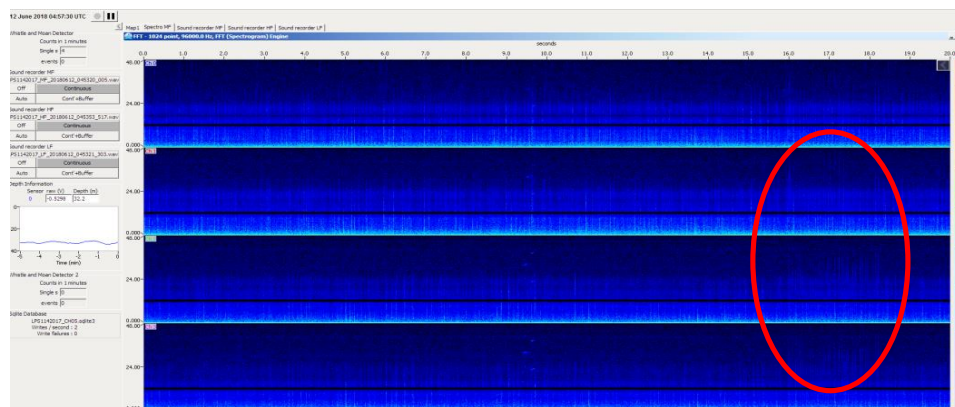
12 June 2018 04:57:30 UTC

Map1 | Spectro MF | Sound recorder MF | Sound recorder HF | Sound recorder LF

FFT - 1024 point, 96000.0 Hz, FFT (Spectrogram) Engine

seconds

0.0 1.0 2.0 3.0 4.0 5.0 6.0 7.0 8.0 9.0 10.0 11.0 12.0 13.0 14.0 15.0 16.0 17.0 18.0 19.0 20.0

Whistle and Moan Detector
Counts in 1 minutes
Single x 4
events 0

Sound recorder MF
PS1142017_MF_20180612_045320_005.wav
Off | Continuous
Auto | Conf.+Buffer

Sound recorder HF
PS1142017_HF_20180612_045303_517.wav
Off | Continuous
Auto | Conf.+Buffer

Sound recorder LF
PS1142017_LF_20180612_045321_303.wav
Off | Continuous
Auto | Conf.+Buffer

Depth Information
Sensor raw (V) Depth (m)
0 -0.3298 32.2

0
20
40
-5 -4 -3 -2 -1 0
Time (min)

Whistle and Moan Detector 2
Counts in 1 minutes
Single x 0
events 0

Sqlite Database
LPS1142017_CH05.sqlite3
Writes / second : 2
Write failures : 0

48.00
24.00
0.000
48.00
24.00
0.000
48.00
24.00
0.000
48.00
24.00